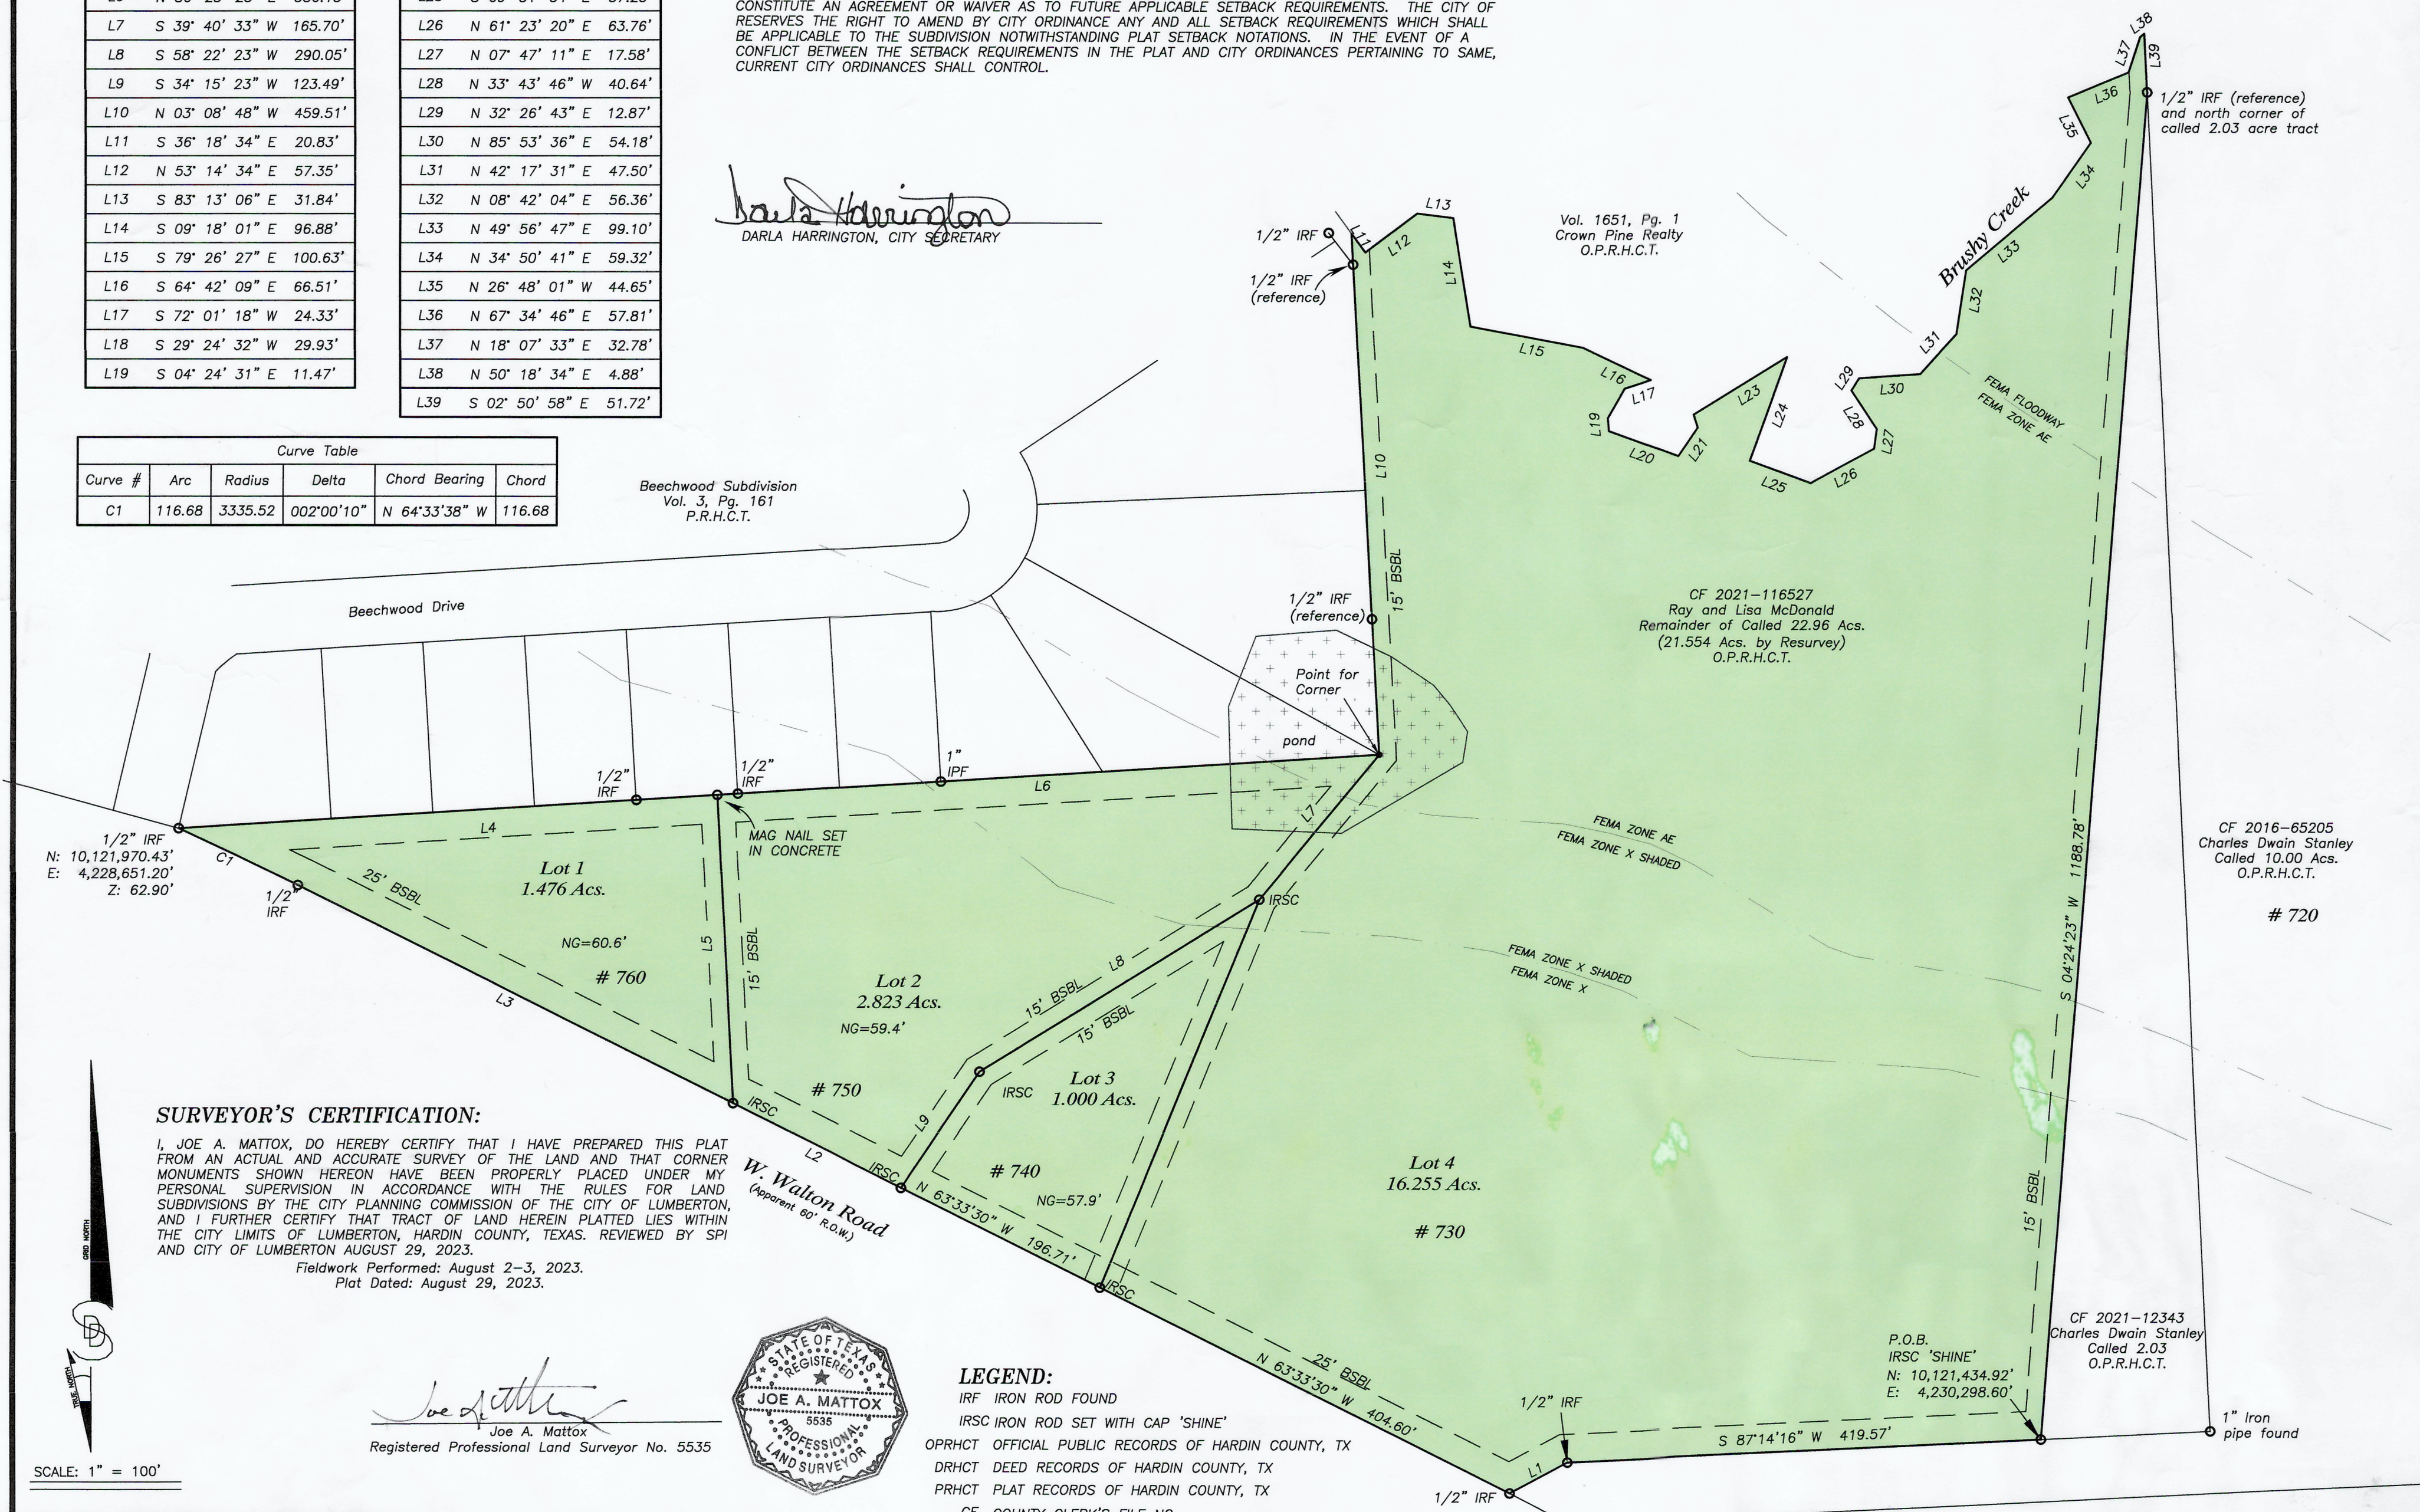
| | | | | |
|---|---|---|---|---|
| L7 | S 39° 40' 33" W | 165.70' | L26 | N 61° 23' 20" E | 63.76' |
| L8 | S 58° 22' 23" W | 290.05' | L27 | N 07° 47' 11" E | 17.58' |
| L9 | S 34° 15' 23" W | 123.49' | L28 | N 33° 43' 46" W | 40.64' |
| L10 | N 03° 08' 48" W | 459.51' | L29 | N 32° 26' 43" E | 12.87' |
| L11 | S 36° 18' 34" E | 20.83' | L30 | N 85° 53' 36" E | 54.18' |
| L12 | N 53° 14' 34" E | 57.35' | L31 | N 42° 17' 31" E | 47.50' |
| L13 | S 83° 13' 06" E | 31.84' | L32 | N 08° 42' 04" E | 56.36' |
| L14 | S 09° 18' 01" E | 96.88' | L33 | N 49° 56' 47" E | 99.10' |
| L15 | S 79° 26' 27" E | 100.63' | L34 | N 34° 50' 41" E | 59.32' |
| L16 | S 64° 42' 09" E | 66.51' | L35 | N 26° 48' 01" W | 44.65' |
| L17 | S 72° 01' 18" W | 24.33' | L36 | N 67° 34' 46" E | 57.81' |
| L18 | S 29° 24' 32" W | 29.93' | L37 | N 18° 07' 33" E | 32.78' |
| L19 | S 04° 24' 31" E | 11.47' | L38 | N 50° 18' 34" E | 4.88' |
| | | | L39 | S 02° 50' 58" E | 51.72' |

CONSTITUTE AN AGREEMENT OR WAIVER AS TO FUTURE APPLICABLE SETBACK REQUIREMENTS. THE CITY OF RESERVES THE RIGHT TO AMEND BY CITY ORDINANCE ANY AND ALL SETBACK REQUIREMENTS WHICH SHALL BE APPLICABLE TO THE SUBDIVISION NOTWITHSTANDING PLAT SETBACK NOTATIONS. IN THE EVENT OF A CONFLICT BETWEEN THE SETBACK REQUIREMENTS IN THE PLAT AND CITY ORDINANCES PERTAINING TO SAME, CURRENT CITY ORDINANCES SHALL CONTROL.

Darla Harrington
DARLA HARRINGTON, CITY SECRETARY

Curve Table
| Curve # | Arc | Radius | Delta | Chord Bearing | Chord |
|---|---|---|---|---|---|
| C1 | 116.68 | 3335.52 | 002°00'10" | N 64°33'38" W | 116.68 |

Beechwood Subdivision
Vol. 3, Pg. 161
P.R.H.C.T.

Beechwood Drive

1/2" IRF
1/2" IRF (reference)
L11 L12 L13 L14 L15 L16 L17 L19 L20 L21 L23 L24 L25 L26 L27 L28 L29 L30 L31 L32 L33 L34 L35 L36 L37 L38 L39

Vol. 1651, Pg. 1
Crown Pine Realty
O.P.R.H.C.T.

Brushy Creek

1/2" IRF (reference) and north corner of called 2.03 acre tract

FEMA FLOODWAY
FEMA ZONE AE

L10
15' BSBL
1/2" IRF (reference)

CF 2021-116527
Ray and Lisa McDonald
Remainder of Called 22.96 Acs.
(21.554 Acs. by Resurvey)
O.P.R.H.C.T.

Point for Corner
pond

1/2" IRF
1/2" IRF
1" IPF
L6
L4
L7

1/2" IRF
N: 10,121,970.43'
E: 4,228,651.20'
Z: 62.90'
C1
1/2" IRF

MAG NAIL SET IN CONCRETE

Lot 1
1.476 Acs.
25' BSBL
NG=60.6'
# 760
L5
L3

FEMA ZONE AE
FEMA ZONE X SHADED
IRSC

CF 2016-65205
Charles Dwain Stanley
Called 10.00 Acs.
O.P.R.H.C.T.

# 720

15' BSBL
Lot 2
2.823 Acs.
NG=59.4'
L8
15' BSBL
15' BSBL

FEMA ZONE X SHADED
FEMA ZONE X

S 04°24'23" W 1188.78'

SURVEYOR'S CERTIFICATION:
I, JOE A. MATTOX, DO HEREBY CERTIFY THAT I HAVE PREPARED THIS PLAT FROM AN ACTUAL AND ACCURATE SURVEY OF THE LAND AND THAT CORNER MONUMENTS SHOWN HEREON HAVE BEEN PROPERLY PLACED UNDER MY PERSONAL SUPERVISION IN ACCORDANCE WITH THE RULES FOR LAND SUBDIVISIONS BY THE CITY PLANNING COMMISSION OF THE CITY OF LUMBERTON, AND I FURTHER CERTIFY THAT TRACT OF LAND HEREIN PLATTED LIES WITHIN THE CITY LIMITS OF LUMBERTON, HARDIN COUNTY, TEXAS. REVIEWED BY SPI AND CITY OF LUMBERTON AUGUST 29, 2023.
Fieldwork Performed: August 2-3, 2023.
Plat Dated: August 29, 2023.

GRID NORTH
TRUE NORTH

IRSC
# 750
L9
IRSC
Lot 3
1.000 Acs.
# 740
NG=57.9'
L2
IRSC
W. Walton Road
(Apparent 60' R.O.W.)
N 63°33'30" W 196.71'
IRSC

Lot 4
16.255 Acs.
# 730

15' BSBL

CF 2021-12343
Charles Dwain Stanley
Called 2.03
O.P.R.H.C.T.

P.O.B.
IRSC 'SHINE'
N: 10,121,434.92'
E: 4,230,298.60'

Joe A. Mattox
Joe A. Mattox
Registered Professional Land Surveyor No. 5535

STATE OF TEXAS REGISTERED
JOE A. MATTOX
5535
PROFESSIONAL LAND SURVEYOR

LEGEND:
IRF IRON ROD FOUND
IRSC IRON ROD SET WITH CAP 'SHINE'
OPRHCT OFFICIAL PUBLIC RECORDS OF HARDIN COUNTY, TX
DRHCT DEED RECORDS OF HARDIN COUNTY, TX
PRHCT PLAT RECORDS OF HARDIN COUNTY, TX
CF COUNTY CLERK'S FILE NO. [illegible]

25' BSBL
N 63°33'30" W 404.60'
1/2" IRF
L1
S 87°14'16" W 419.57'
1" Iron pipe found
1/2" IRF

SCALE: 1" = 100'